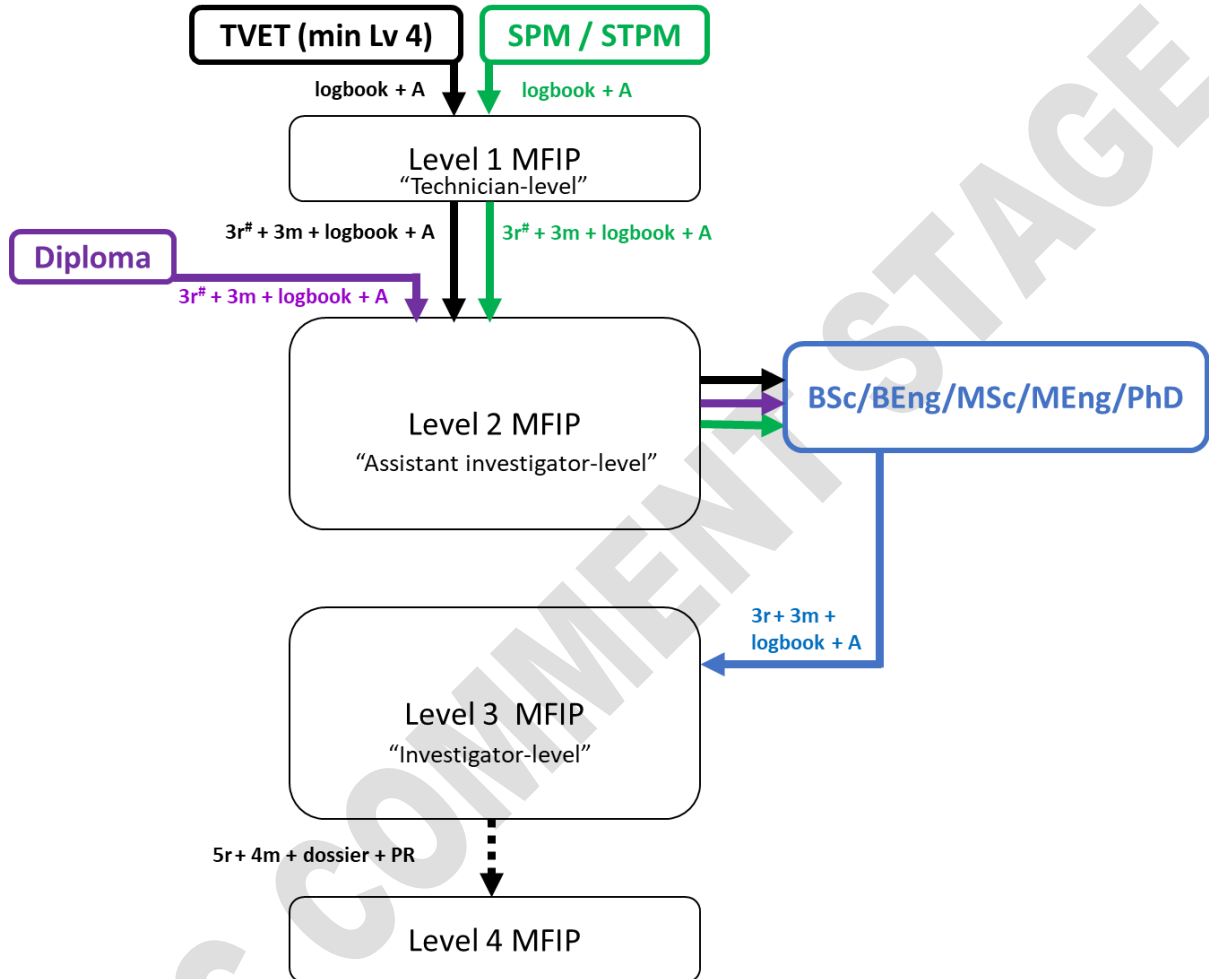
TVET (min Lv 4)
SPM / STPM
logbook + A
logbook + A
Level 1 MFIP
"Technician-level"
$3r^{\#}$ + 3m + logbook + A
$3r^{\#}$ + 3m + logbook + A
Diploma
$3r^{\#}$ + 3m + logbook + A
Level 2 MFIP
"Assistant investigator-level"
BSc/BEng/MSc/MEng/PhD
3r + 3m + logbook + A
Level 3 MFIP
"Investigator-level"
5r + 4m + dossier + PR
Level 4 MFIP
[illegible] COMMENT STAGE